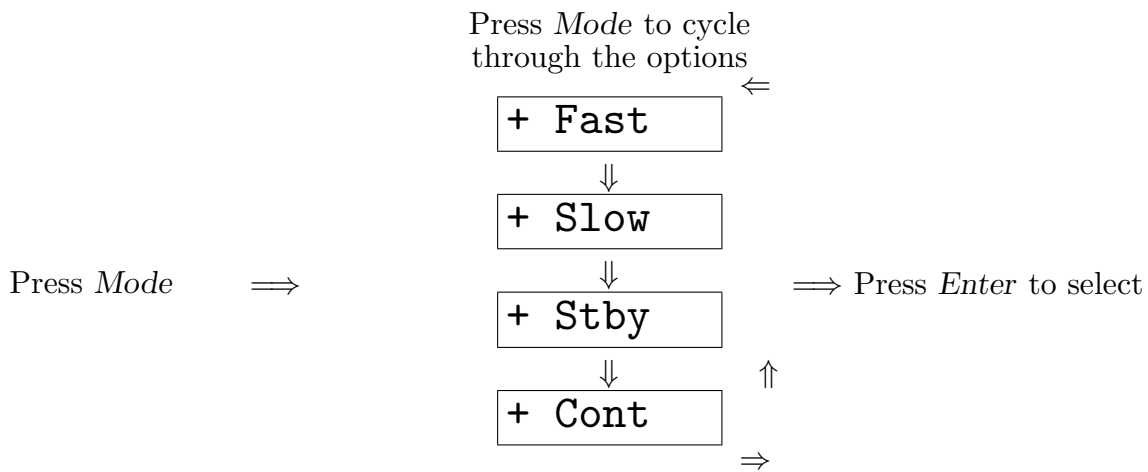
Press *Mode* to cycle through the options

$\Leftarrow$

+ Fast

$\Downarrow$

+ Slow

Press *Mode* $\Longrightarrow$

$\Downarrow$

+ Stby

$\Longrightarrow$ Press *Enter* to select

$\Downarrow$

$\Uparrow$

+ Cont

$\Rightarrow$